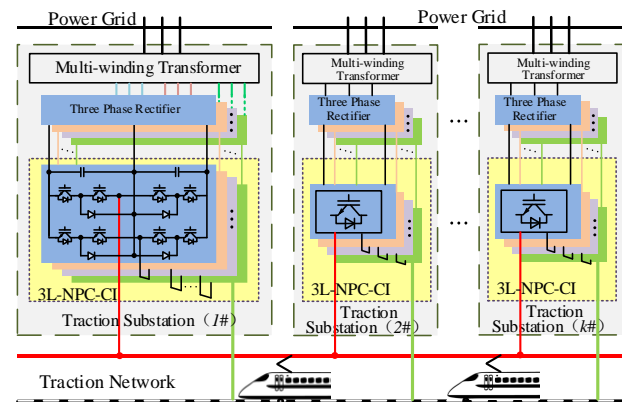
Power Grid

Power Grid

Multi-winding Transformer

Three Phase Rectifier

3L-NPC-CI

Traction Substation（1#）

Multi-winding Transformer

Three Phase Rectifier

3L-NPC-CI

Traction Substation（2#）

Multi-winding Transformer

Three Phase Rectifier

3L-NPC-CI

Traction Substation（k#）

Traction Network